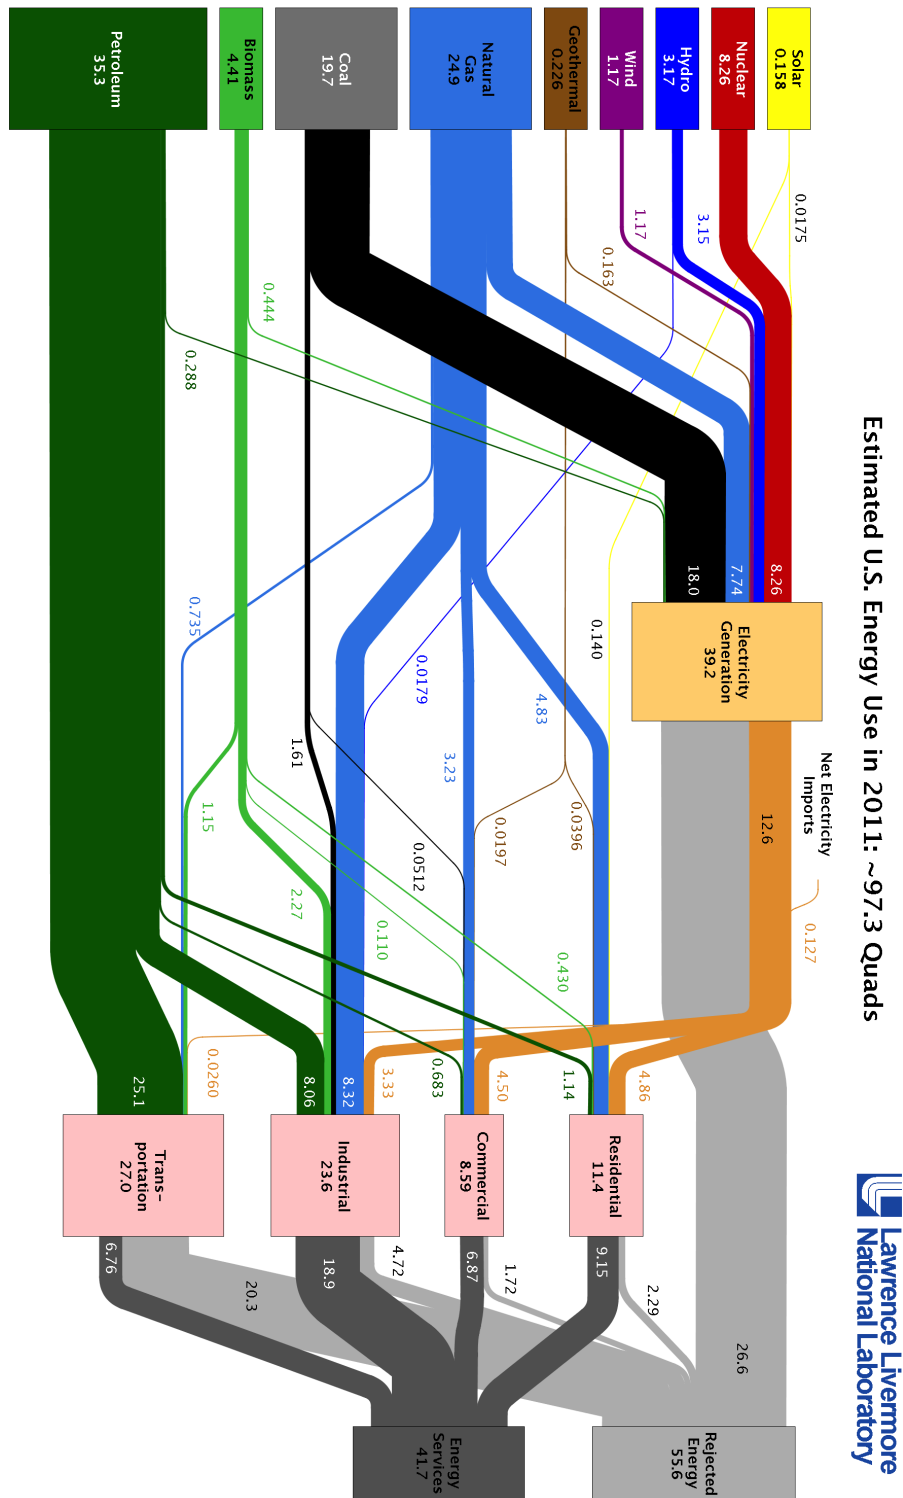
Estimated U.S. Energy Use in 2011: ~97.3 Quads

Lawrence Livermore National Laboratory

Solar 0.158

Nuclear 8.26

Hydro 3.17

Wind 1.17

Geothermal 0.226

Natural Gas 24.9

Coal 19.7

Biomass 4.41

Petroleum 35.3

0.0175

3.15

1.17

0.163

0.444

0.288

8.26

7.74

18.0

0.140

Electricity Generation 39.2

Net Electricity Imports

12.6

0.127

0.735

0.0179

4.83

3.23

1.61

0.0512

0.0197

0.0396

1.15

2.27

0.110

0.430

0.0260

25.1

8.06

8.32

3.33

0.683

4.50

1.14

4.86

Trans-portation 27.0

Industrial 23.6

Commercial 8.59

Residential 11.4

6.76

20.3

18.9

4.72

6.87

1.72

9.15

2.29

26.6

Energy Services 41.7

Rejected Energy 55.6